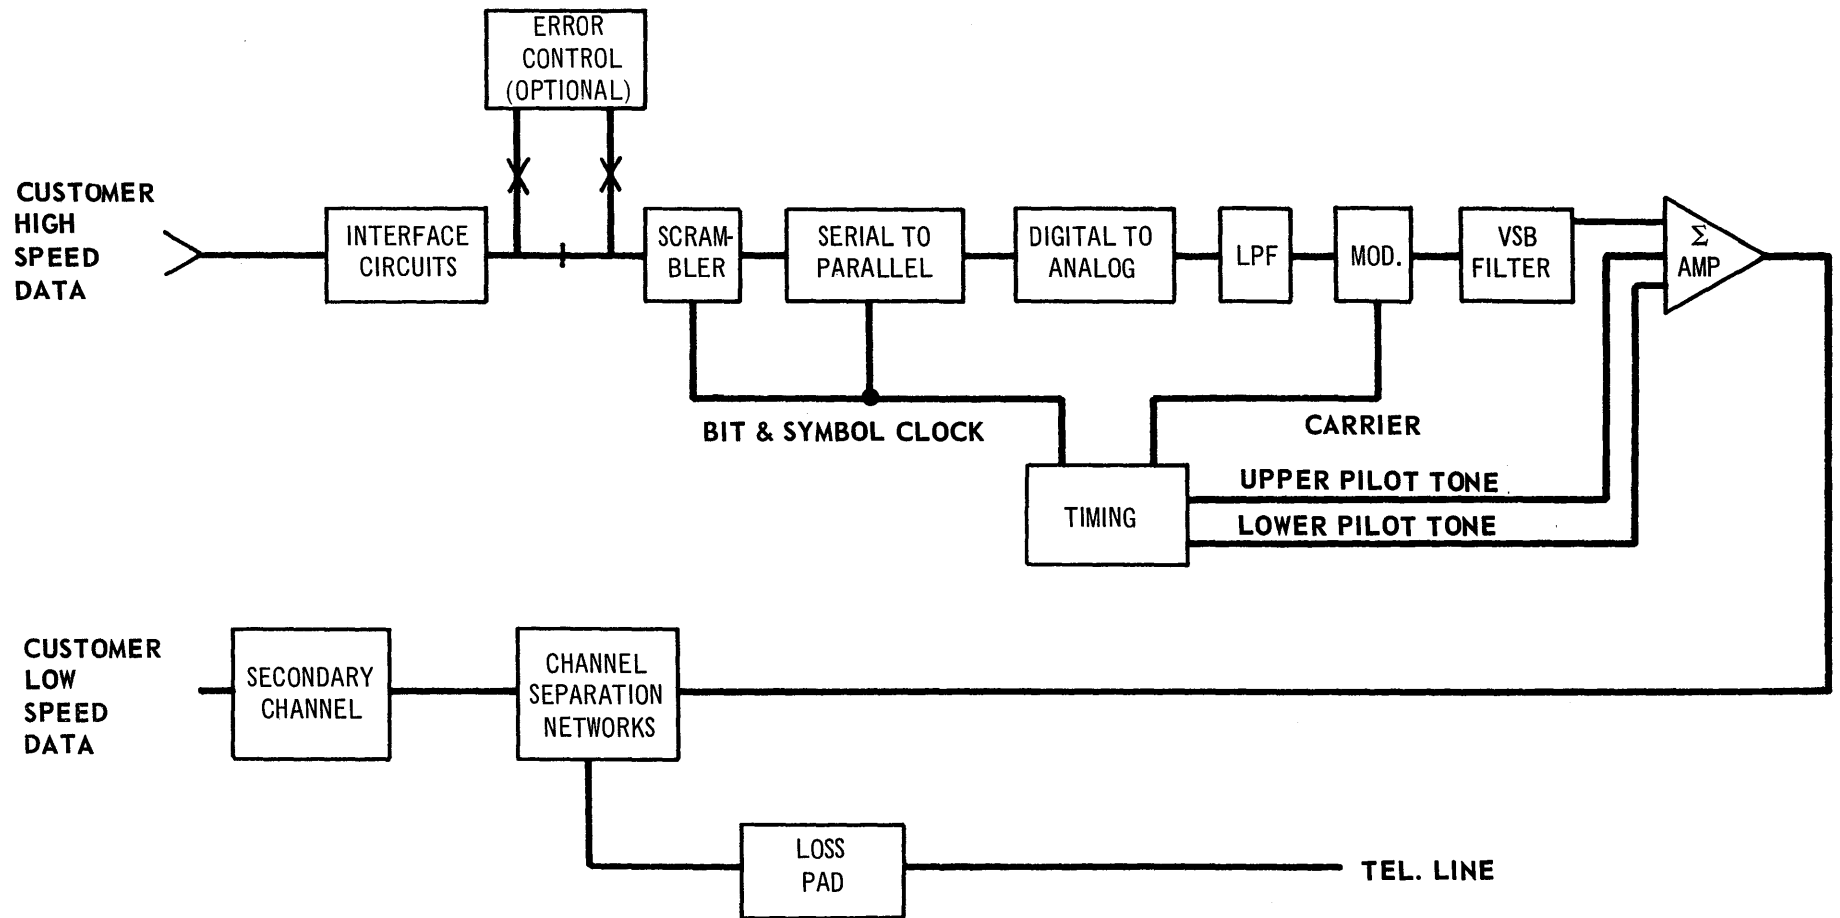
ERROR CONTROL (OPTIONAL)

CUSTOMER HIGH SPEED DATA

INTERFACE CIRCUITS

SCRAMBLER

SERIAL TO PARALLEL

DIGITAL TO ANALOG

LPF

MOD.

VSB FILTER

$\Sigma$ AMP

BIT & SYMBOL CLOCK

CARRIER

TIMING

UPPER PILOT TONE

LOWER PILOT TONE

CUSTOMER LOW SPEED DATA

SECONDARY CHANNEL

CHANNEL SEPARATION NETWORKS

LOSS PAD

TEL. LINE